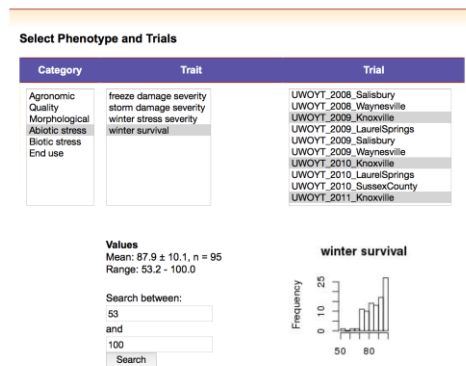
Select Phenotype and Trials

| Category | Trait | Trial |
|---|---|---|
| Agronomic<br>Quality<br>Morphological<br>Abiotic stress<br>Biotic stress<br>End use | freeze damage severity<br>storm damage severity<br>winter stress severity<br>winter survival | UWOYT_2008_Salisbury<br>UWOYT_2008_Waynesville<br>UWOYT_2009_Knoxville<br>UWOYT_2009_LaurelSprings<br>UWOYT_2009_Salisbury<br>UWOYT_2009_Waynesville<br>UWOYT_2010_Knoxville<br>UWOYT_2010_LaurelSprings<br>UWOYT_2010_SussexCounty<br>UWOYT_2011_Knoxville |

Values
Mean: 87.9 ± 10.1, n = 95
Range: 53.2 - 100.0

Search between:
53
and
100
Search

winter survival

Frequency
25
15
0
50 80